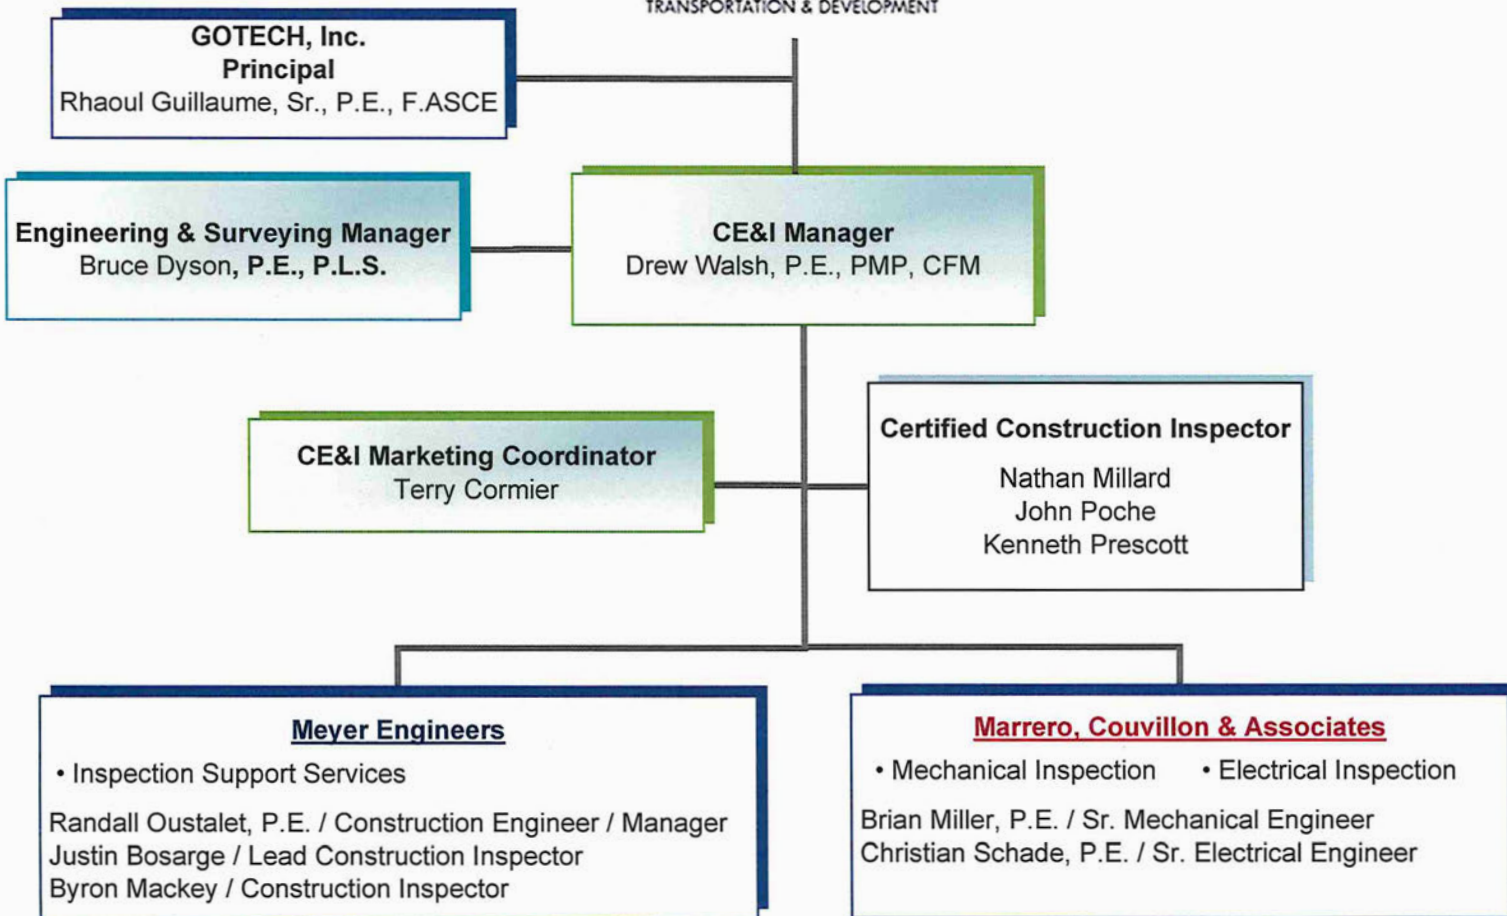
TRANSPORTATION & DEVELOPMENT

GOTECH, Inc.
Principal
Rhaoul Guillaume, Sr., P.E., F.ASCE

Engineering & Surveying Manager
Bruce Dyson, P.E., P.L.S.

CE&I Manager
Drew Walsh, P.E., PMP, CFM

CE&I Marketing Coordinator
Terry Cormier

Certified Construction Inspector
Nathan Millard
John Poche
Kenneth Prescott

Meyer Engineers
• Inspection Support Services
Randall Oustalet, P.E. / Construction Engineer / Manager
Justin Bosarge / Lead Construction Inspector
Byron Mackey / Construction Inspector

Marrero, Couvillon & Associates
• Mechanical Inspection • Electrical Inspection
Brian Miller, P.E. / Sr. Mechanical Engineer
Christian Schade, P.E. / Sr. Electrical Engineer